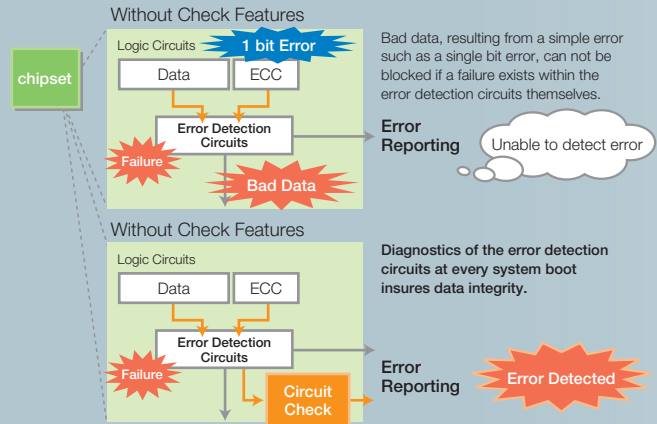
Without Check Features

chipset

Logic Circuits

1 bit Error

Data

ECC

Error Detection Circuits

Failure

Bad Data

Error Reporting

Bad data, resulting from a simple error such as a single bit error, can not be blocked if a failure exists within the error detection circuits themselves.

Unable to detect error

Without Check Features

Logic Circuits

Data

ECC

Error Detection Circuits

Failure

Circuit Check

Error Reporting

Diagnostics of the error detection circuits at every system boot insures data integrity.

Error Detected